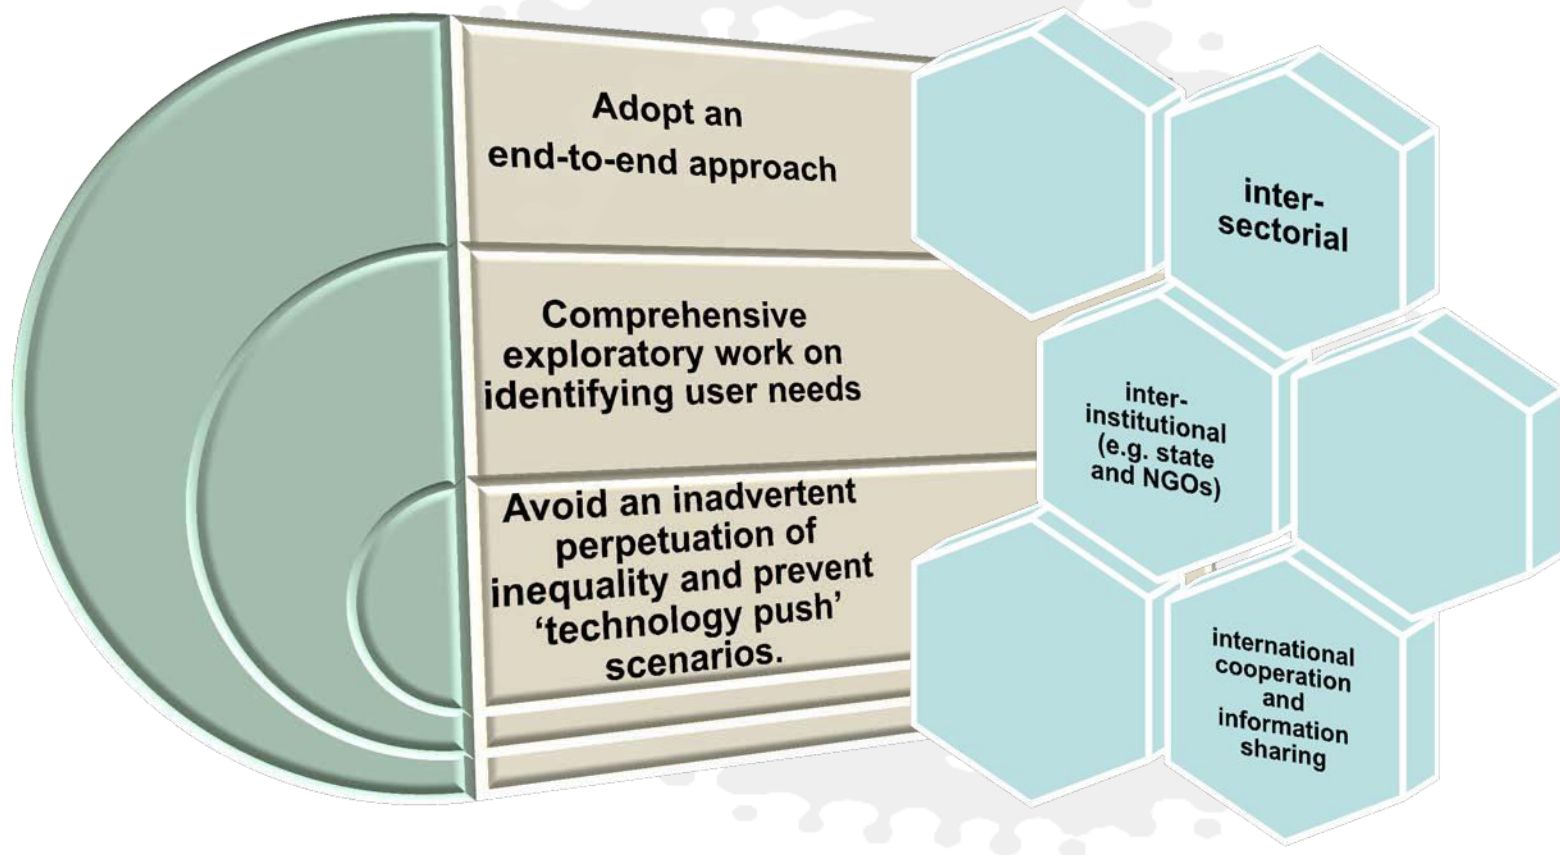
Adopt an end-to-end approach

Comprehensive exploratory work on identifying user needs

Avoid an inadvertent perpetuation of inequality and prevent 'technology push' scenarios.

inter-sectorial

inter-institutional (e.g. state and NGOs)

international cooperation and information sharing